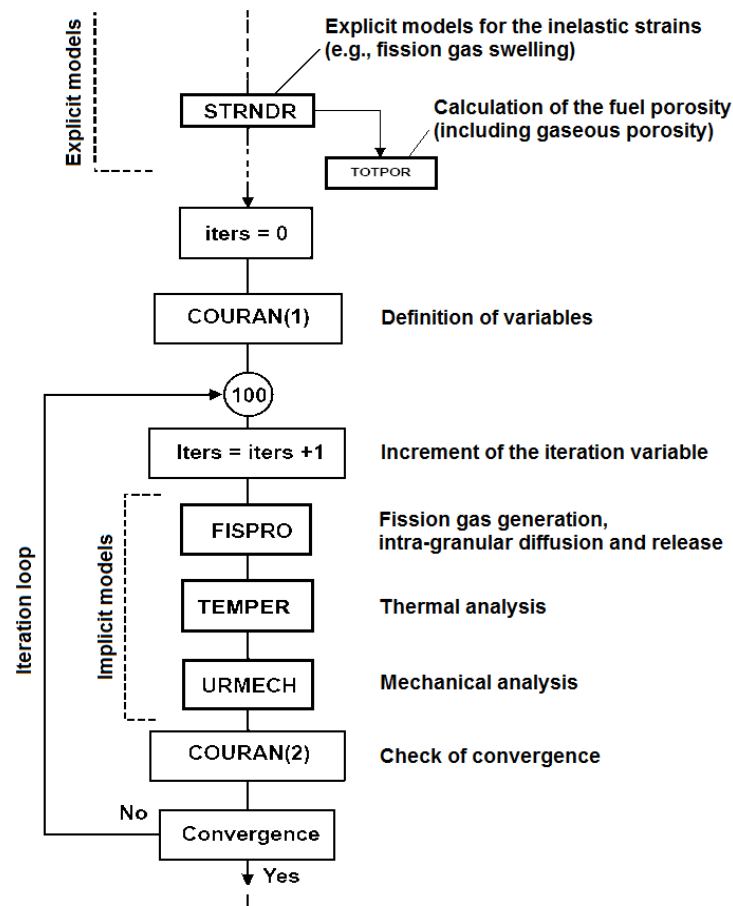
Explicit models

Explicit models for the inelastic strains (e.g., fission gas swelling)

STRNDR

Calculation of the fuel porosity (including gaseous porosity)

TOTPOR

iters = 0

COURAN(1)

Definition of variables

100

Iters = iters +1

Increment of the iteration variable

Iteration loop

Implicit models

FISPRO

Fission gas generation, intra-granular diffusion and release

TEMPER

Thermal analysis

URMECH

Mechanical analysis

COURAN(2)

Check of convergence

No

Convergence

Yes